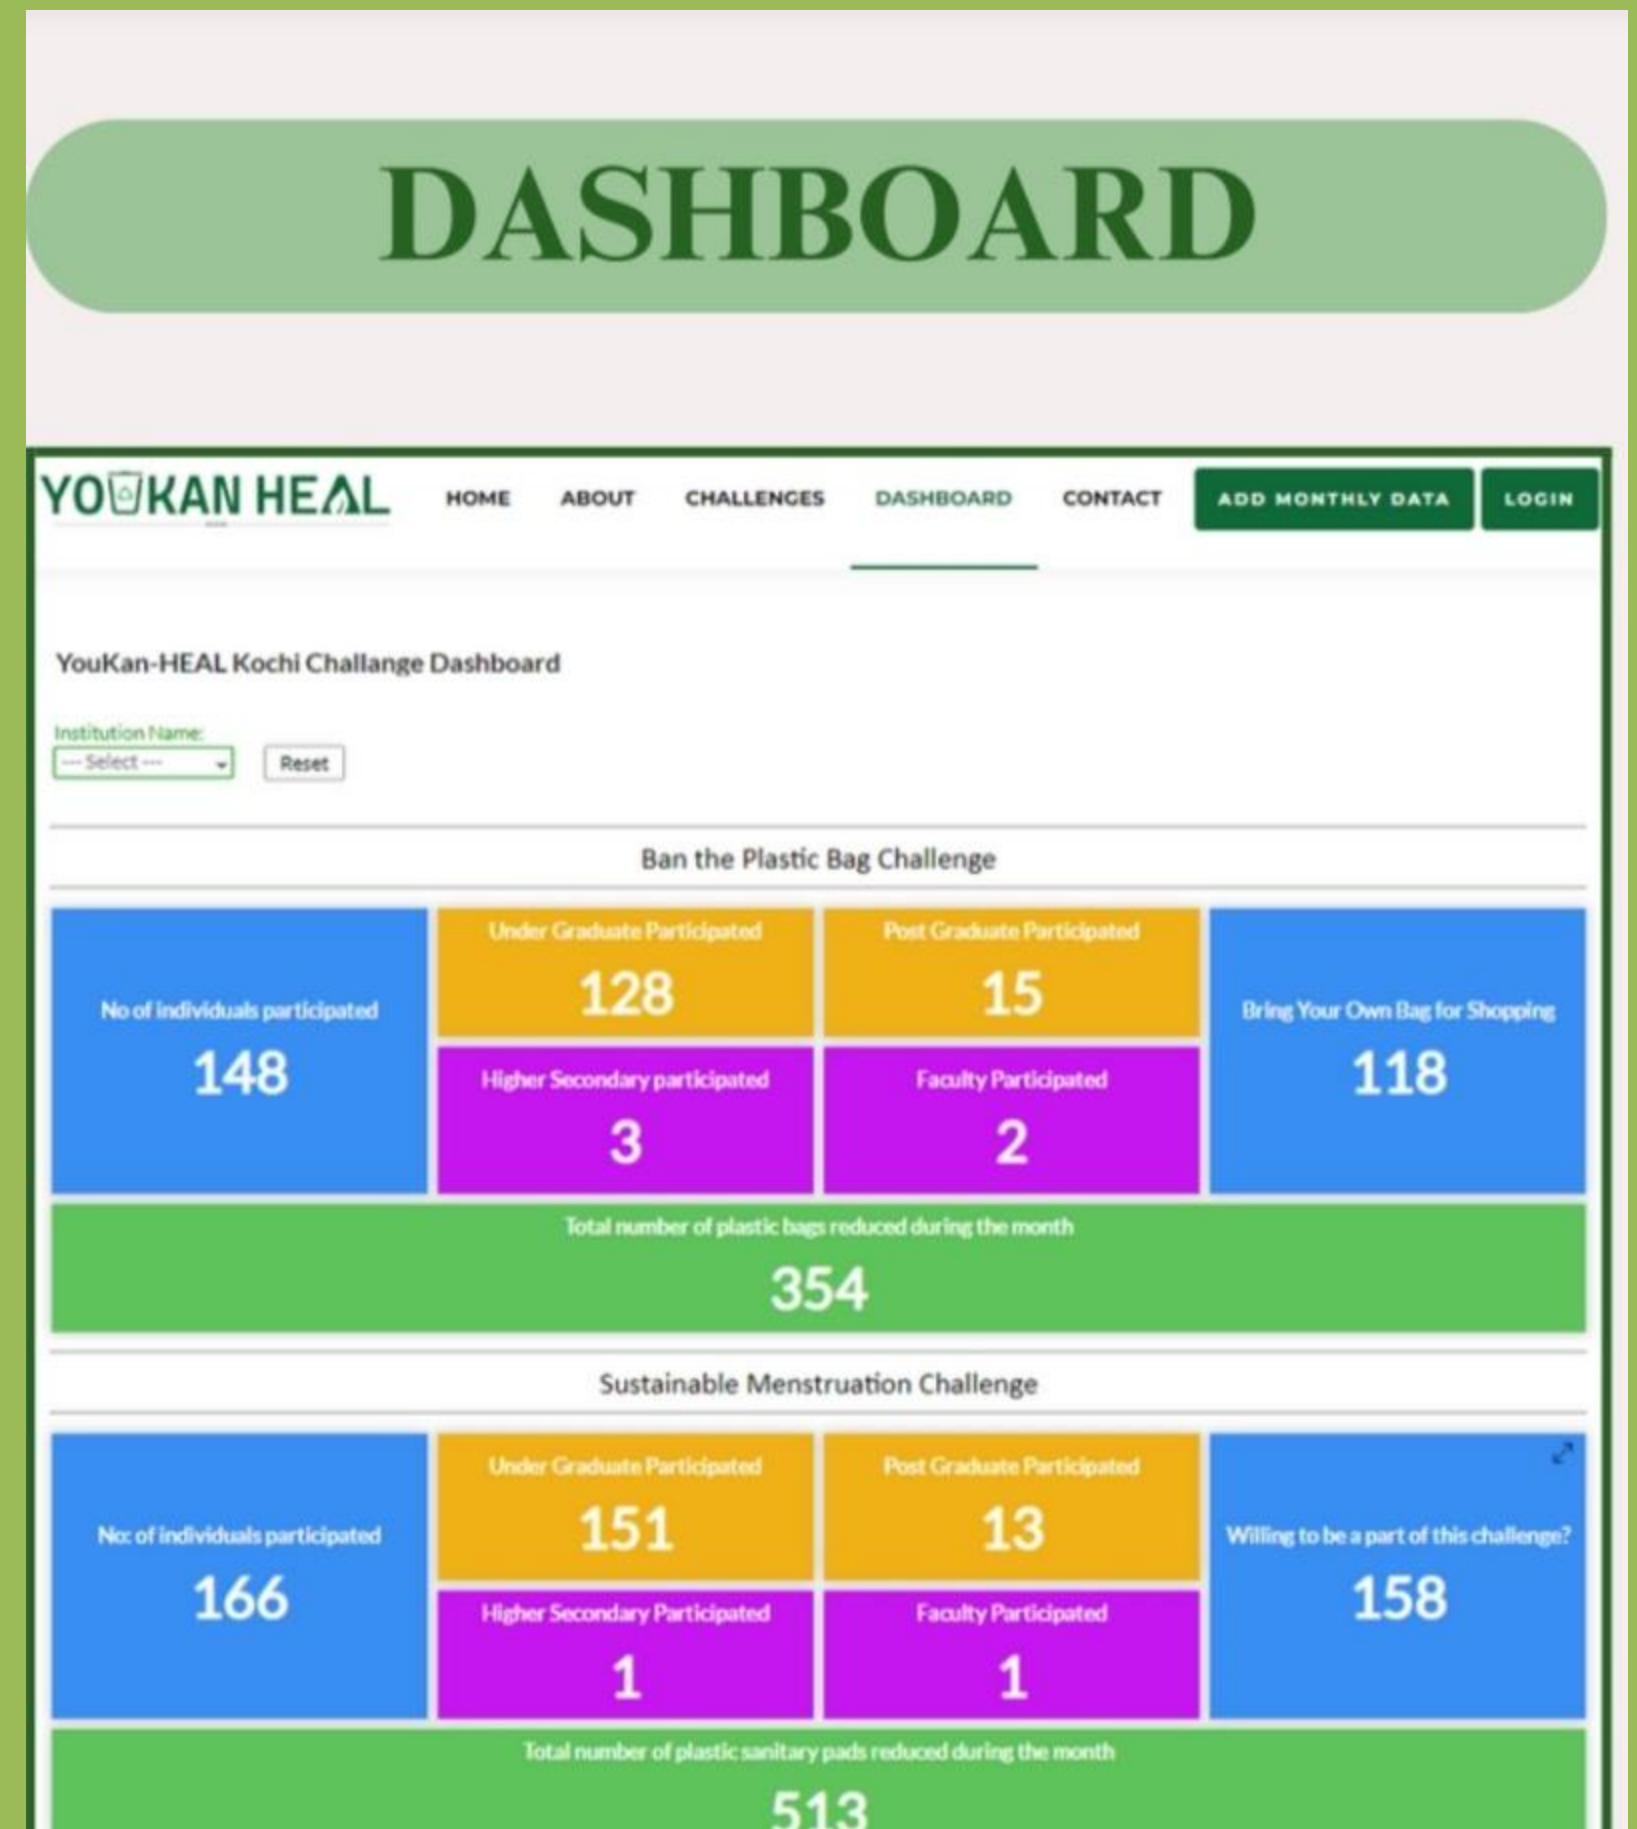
DASHBOARD

YOUKAN HEAL

HOME ABOUT CHALLENGES DASHBOARD CONTACT ADD MONTHLY DATA LOGIN

YouKan-HEAL Kochi Challange Dashboard

Institution Name:
--- Select --- Reset

Ban the Plastic Bag Challenge

No of individuals participated
148

Under Graduate Participated
128

Post Graduate Participated
15

Bring Your Own Bag for Shopping
118

Higher Secondary participated
3

Faculty Participated
2

Total number of plastic bags reduced during the month
354

Sustainable Menstruation Challenge

No: of individuals participated
166

Under Graduate Participated
151

Post Graduate Participated
13

Willing to be a part of this challenge?
158

Higher Secondary Participated
1

Faculty Participated
1

Total number of plastic sanitary pads reduced during the month
513